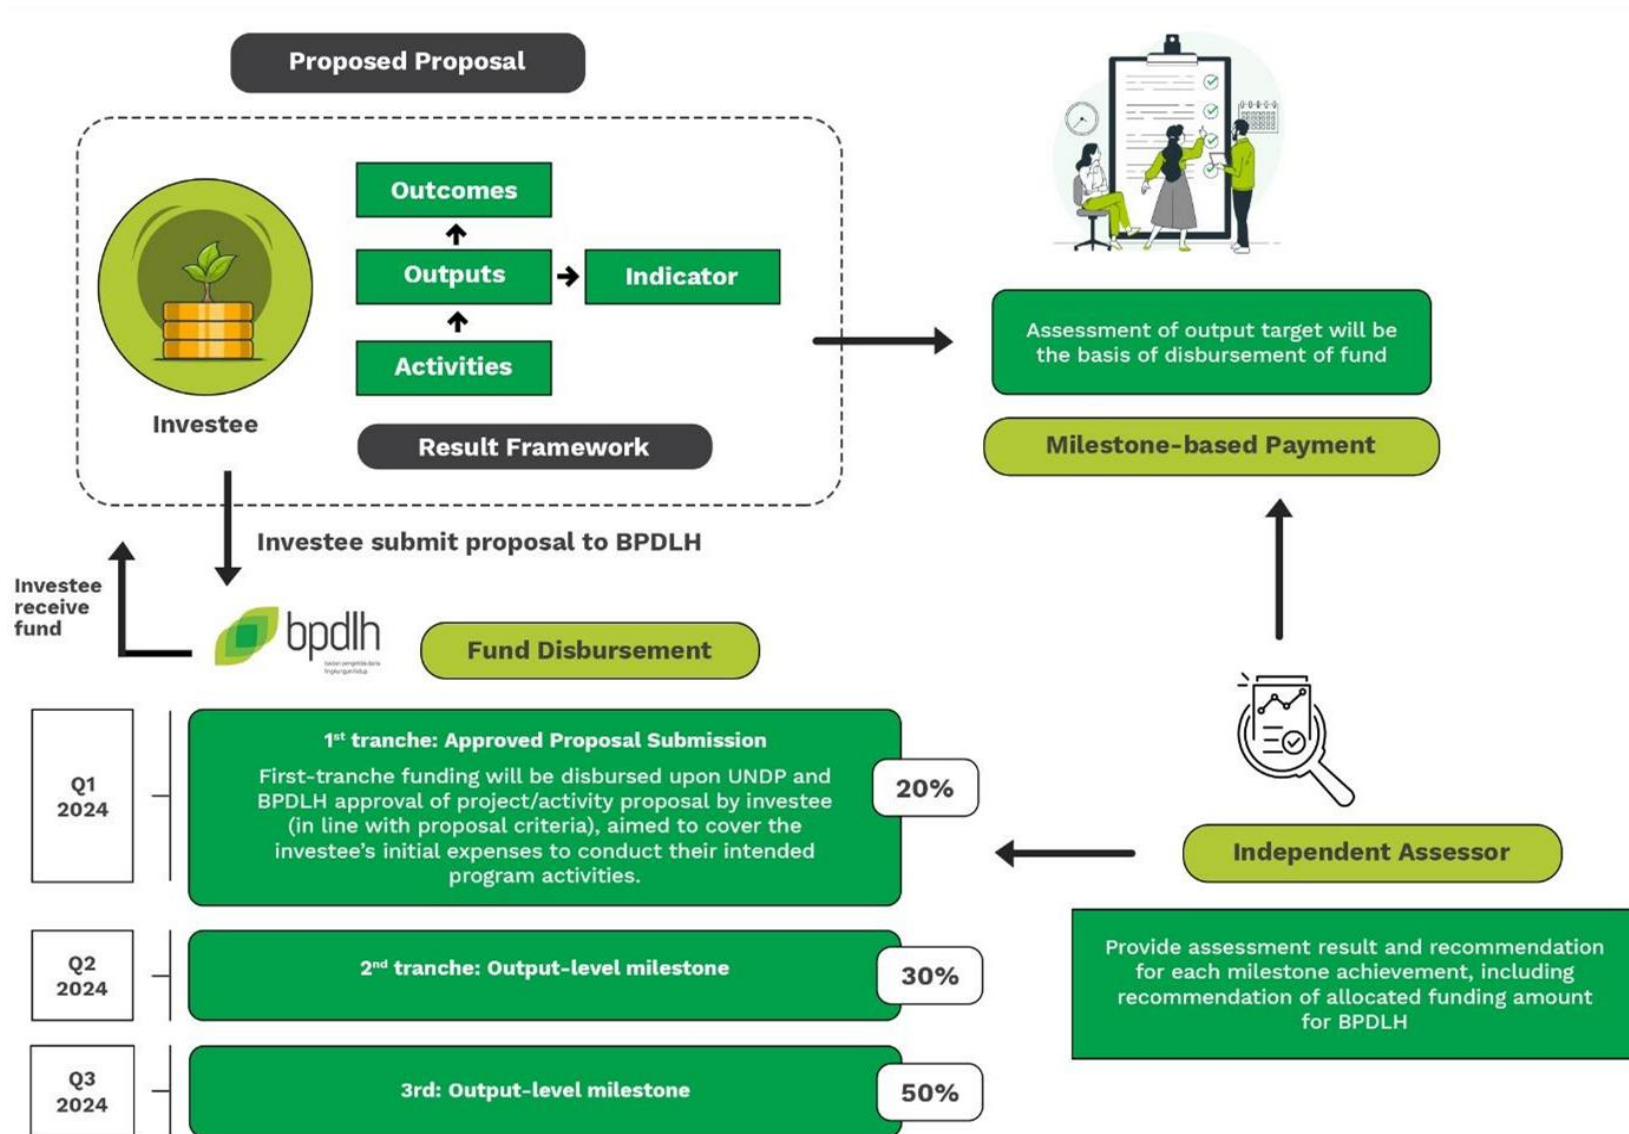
Proposed Proposal

Outcomes

Outputs

Indicator

Activities

Investee

Result Framework

Assessment of output target will be the basis of disbursement of fund

Milestone-based Payment

Investee submit proposal to BPDLH

Investee receive fund

bpdlh

badan pengelola dana lingkungan hidup

Fund Disbursement

Q1 2024

1st tranche: Approved Proposal Submission

First-tranche funding will be disbursed upon UNDP and BPDLH approval of project/activity proposal by investee (in line with proposal criteria), aimed to cover the investee's initial expenses to conduct their intended program activities.

20%

Independent Assessor

Q2 2024

2nd tranche: Output-level milestone

30%

Provide assessment result and recommendation for each milestone achievement, including recommendation of allocated funding amount for BPDLH

Q3 2024

3rd: Output-level milestone

50%